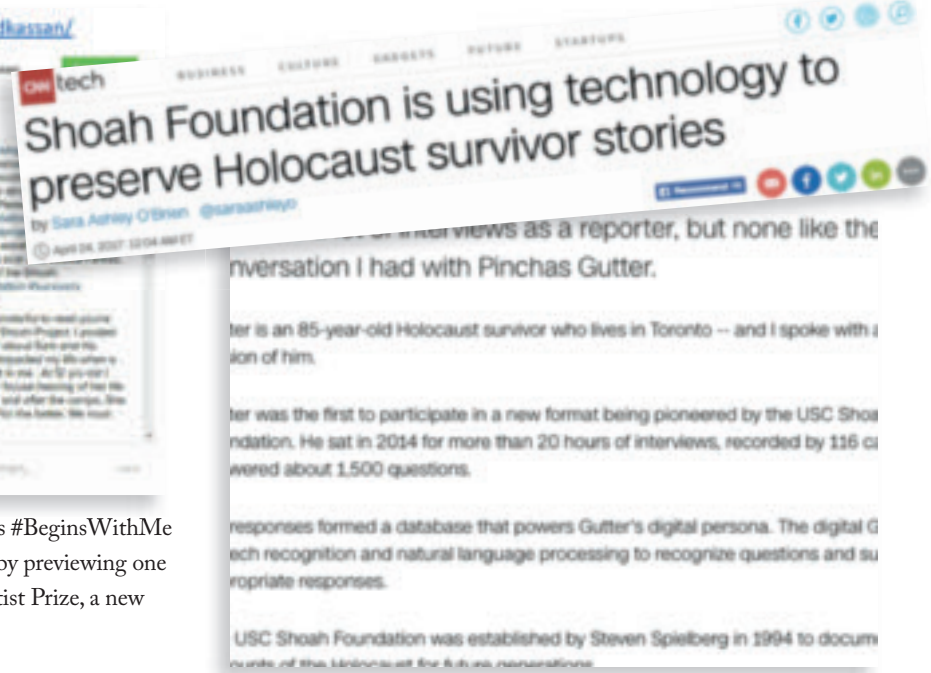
dhassan/

CNN tech

BUSINESS CULTURE GADGETS FUTURE STARTUPS

Shoah Foundation is using technology to preserve Holocaust survivor stories

by Sara Ashley O'Brien @saraashleyo

April 24, 2017 12:04 AM ET

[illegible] interviews as a reporter, but none like the nversation I had with Pinchas Gutter.

ter is an 85-year-old Holocaust survivor who lives in Toronto -- and I spoke with a ion of him.

ter was the first to participate in a new format being pioneered by the USC Shoa ndation. He sat in 2014 for more than 20 hours of interviews, recorded by 116 ca wered about 1,500 questions.

responses formed a database that powers Gutter's digital persona. The digital G ech recognition and natural language processing to recognize questions and su ropriate responses.

USC Shoah Foundation was established by Steven Spielberg in 1994 to docum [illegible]

s #BeginsWithMe by previewing one tist Prize, a new